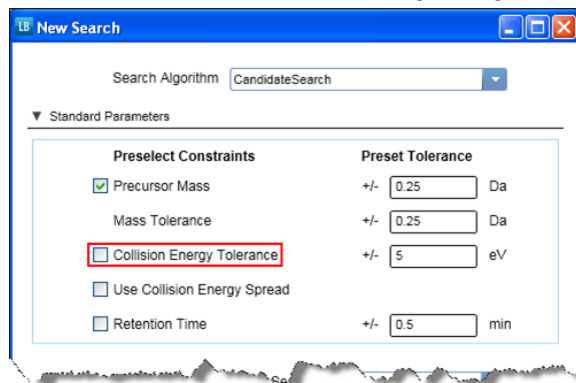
LB New Search

Search Algorithm CandidateSearch

▼ Standard Parameters

| Preselect Constraints | | Preset Tolerance | |
|---|---|---|---|
| Precursor Mass | +/- | 0.25 | Da |
| Mass Tolerance | +/- | 0.25 | Da |
| Collision Energy Tolerance | +/- | 5 | eV |
| Use Collision Energy Spread | | | |
| Retention Time | +/- | 0.5 | min |